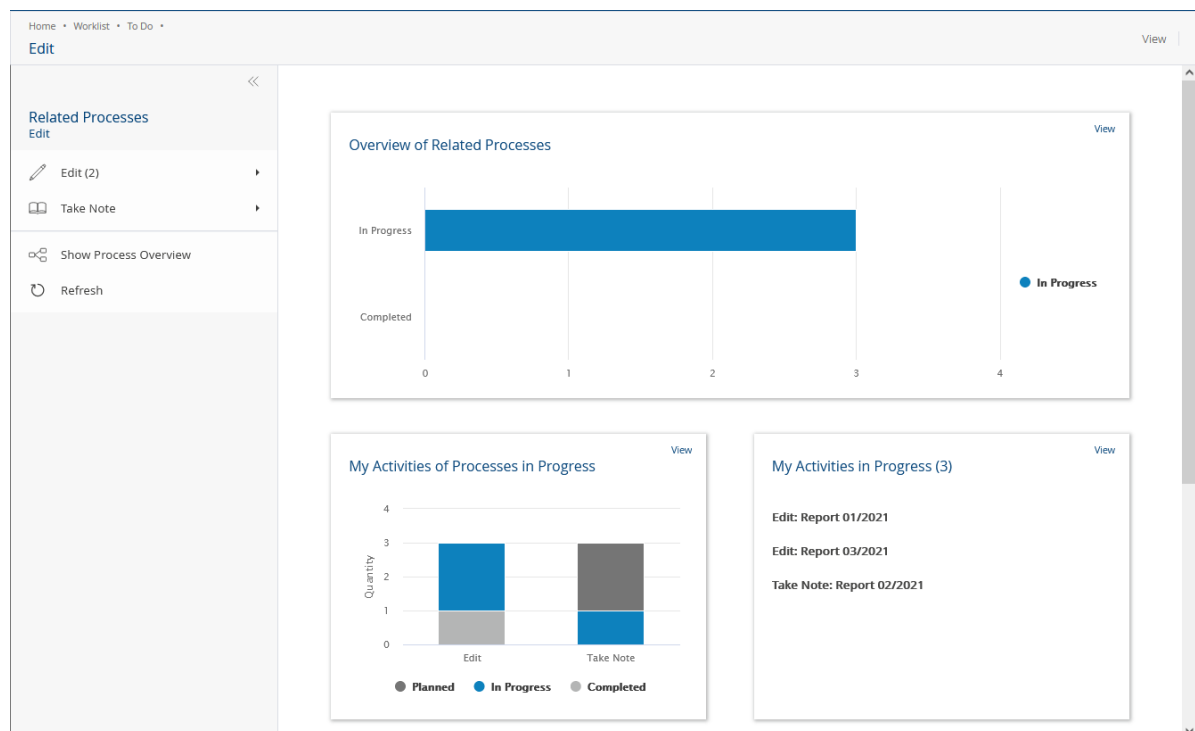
Home • Worklist • To Do •
Edit

View

Related Processes
Edit

Edit (2)
Take Note
Show Process Overview
Refresh

Overview of Related Processes
View

In Progress
Completed
0
1
2
3
4
In Progress

My Activities of Processes in Progress
View

Quantity
4
3
2
1
0
Edit
Take Note
Planned
In Progress
Completed

My Activities in Progress (3)
View

Edit: Report 01/2021
Edit: Report 03/2021
Take Note: Report 02/2021